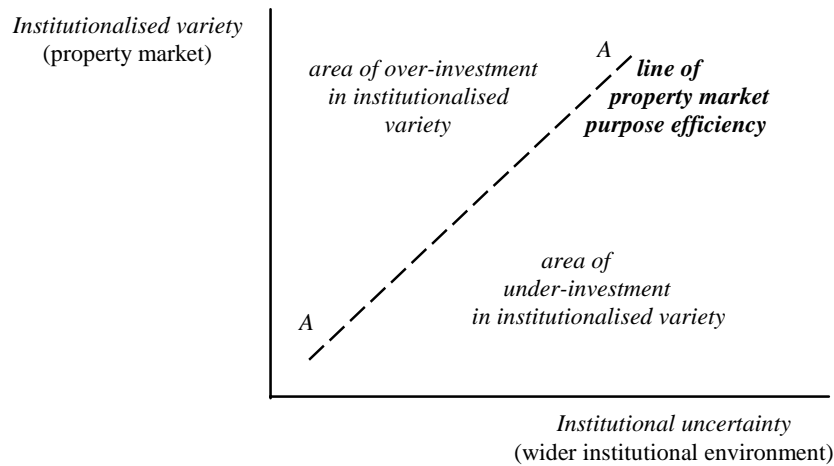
Institutionalised variety
(property market)

area of over-investment in institutionalised variety

A

line of property market purpose efficiency

area of under-investment in institutionalised variety

A

Institutional uncertainty
(wider institutional environment)